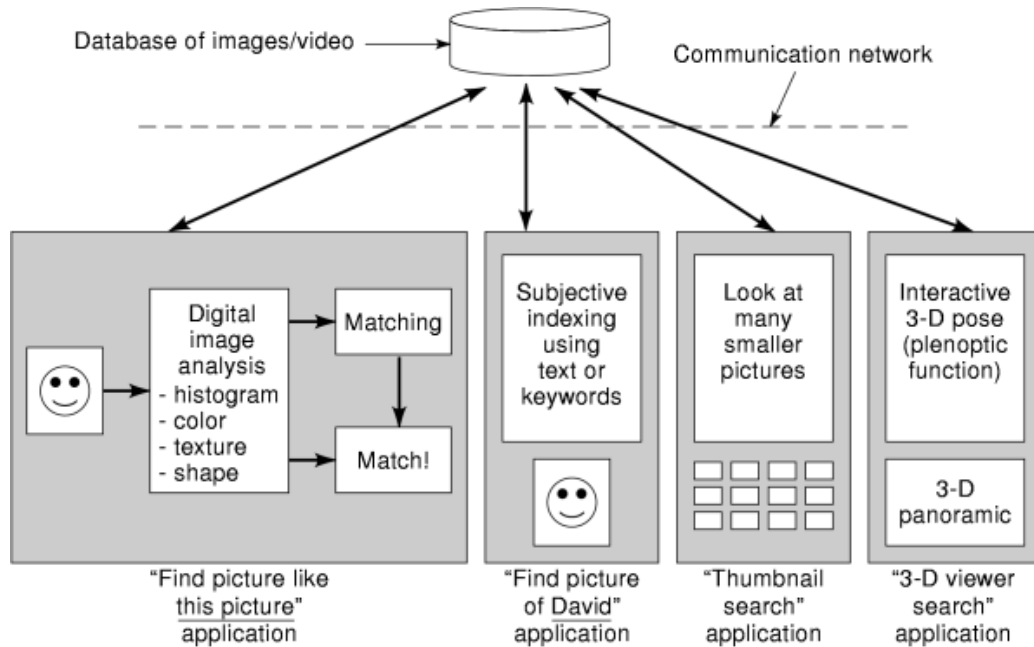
Database of images/video

Communication network

Digital image analysis
- histogram
- color
- texture
- shape

Matching

Match!

"Find picture like this picture" application

Subjective indexing using text or keywords

"Find picture of David" application

Look at many smaller pictures

"Thumbnail search" application

Interactive 3-D pose (plenoptic function)

3-D panoramic

"3-D viewer search" application